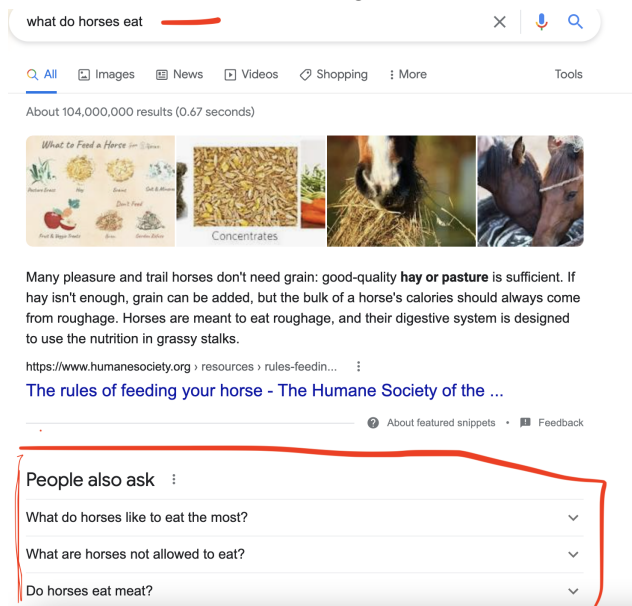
what do horses eat

All Images News Videos Shopping More Tools

About 104,000,000 results (0.67 seconds)

What to Feed a Horse

Don't Feed

Concentrates

Many pleasure and trail horses don't need grain: good-quality **hay or pasture** is sufficient. If hay isn't enough, grain can be added, but the bulk of a horse's calories should always come from roughage. Horses are meant to eat roughage, and their digestive system is designed to use the nutrition in grassy stalks.

https://www.humanesociety.org › resources › rules-feedin...

The rules of feeding your horse - The Humane Society of the ...

About featured snippets • Feedback

People also ask

What do horses like to eat the most?

What are horses not allowed to eat?

Do horses eat meat?